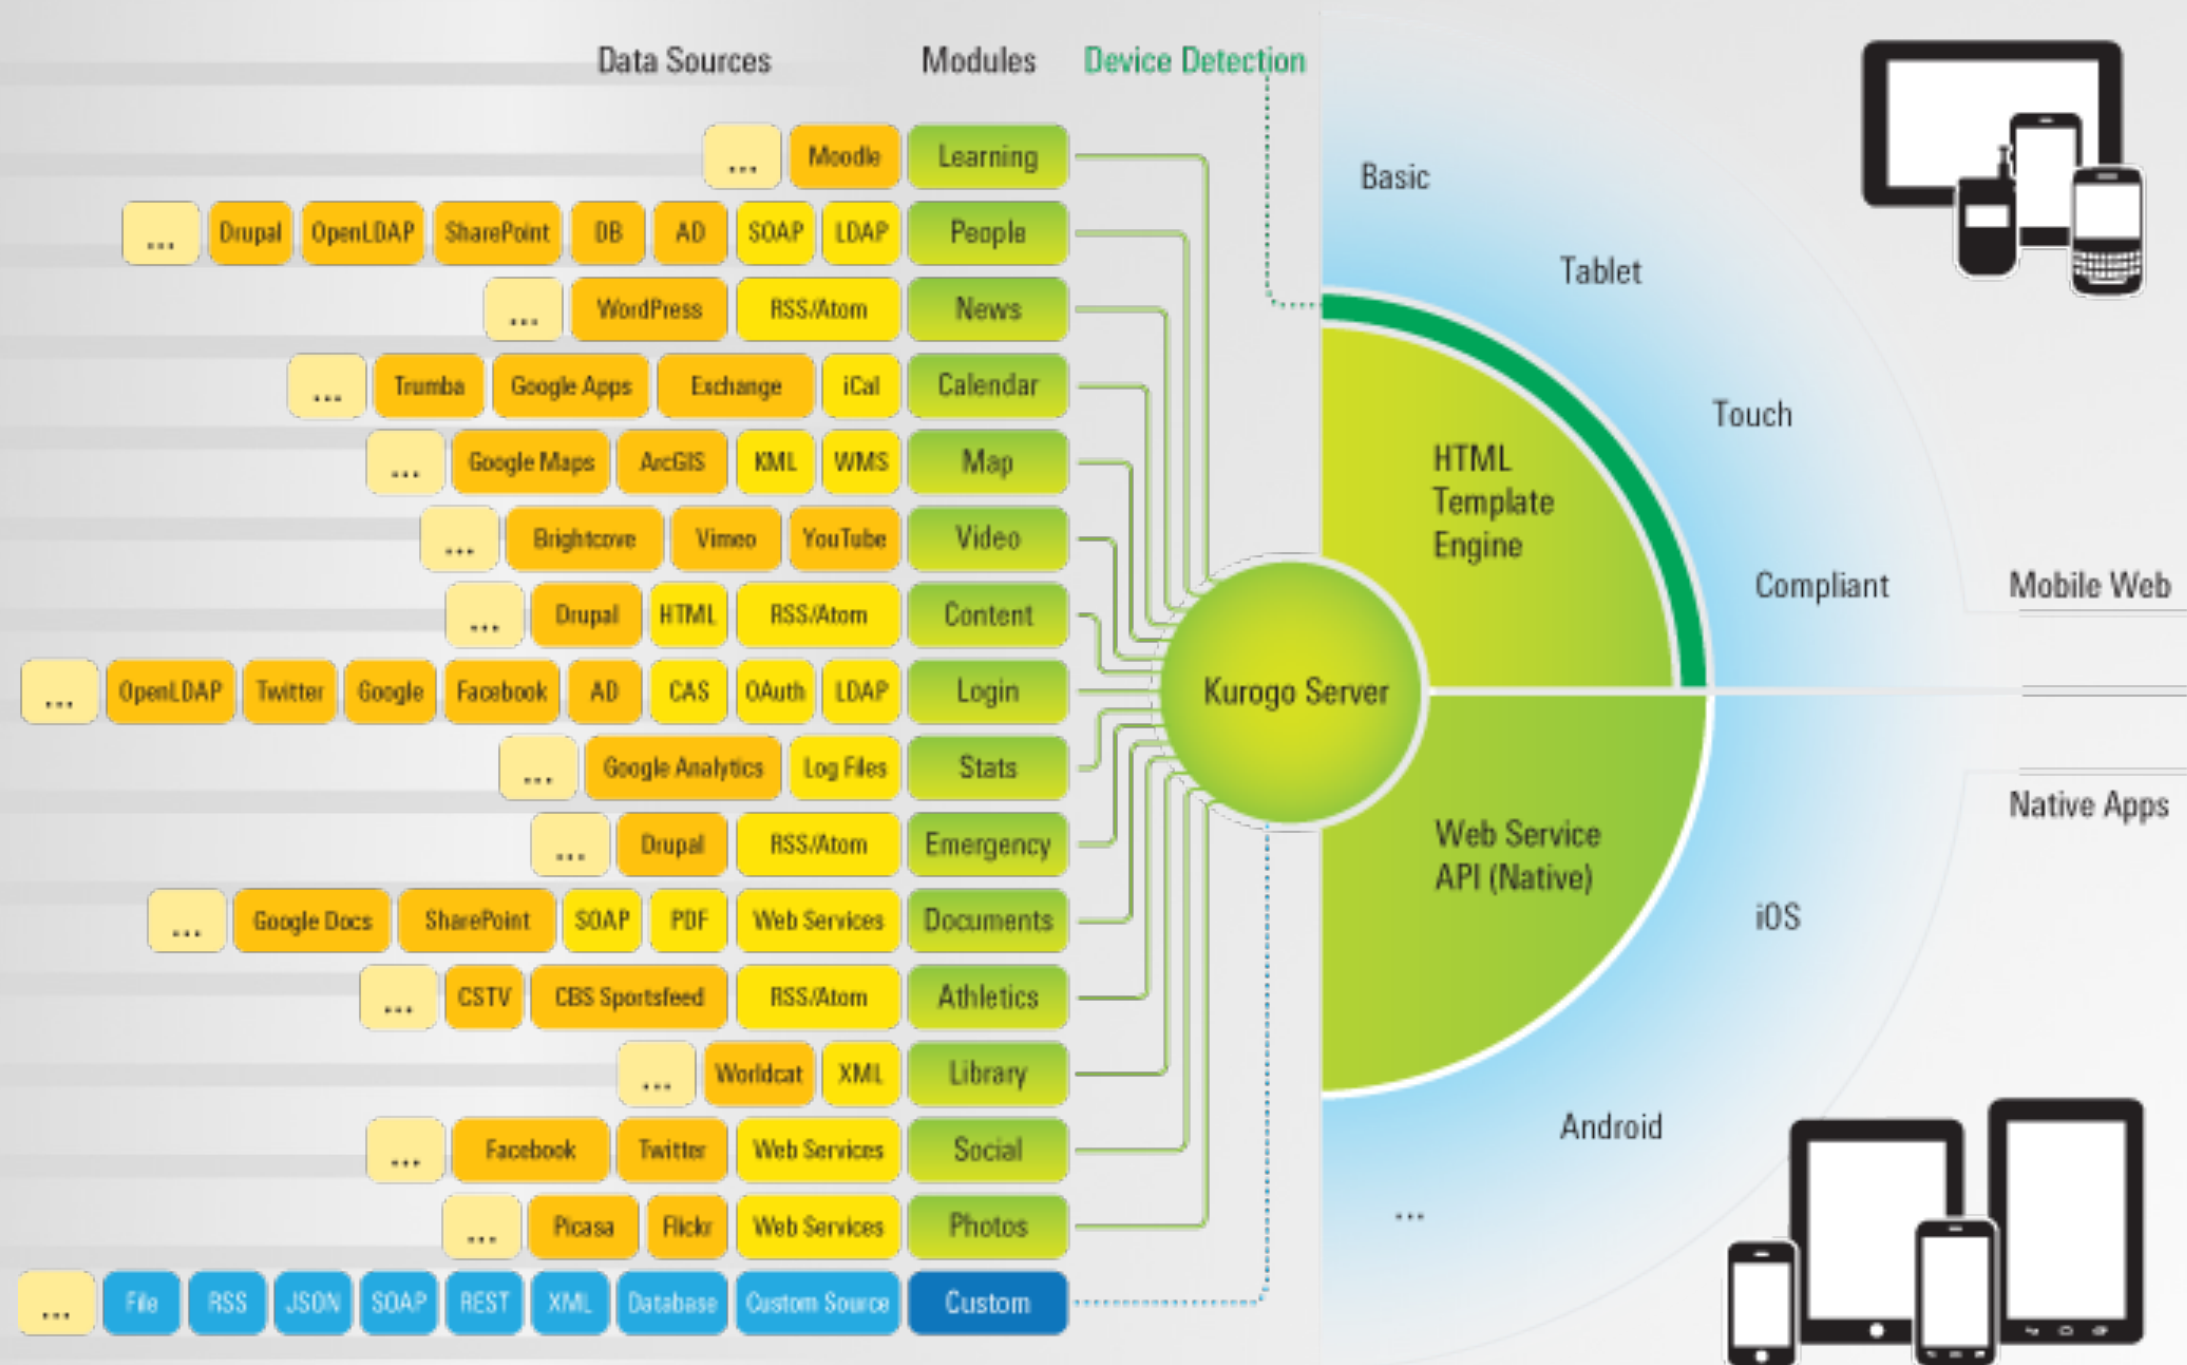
Data Sources Modules Device Detection

... Moodle Learning
... Drupal OpenLDAP SharePoint DB AD SOAP LDAP People
... WordPress RSS/Atom News
... Trumba Google Apps Exchange iCal Calendar
... Google Maps ArcGIS KML WMS Map
... Brightcove Vimeo YouTube Video
... Drupal HTML RSS/Atom Content
... OpenLDAP Twitter Google Facebook AD CAS OAuth LDAP Login
... Google Analytics Log Files Stats
... Drupal RSS/Atom Emergency
... Google Docs SharePoint SOAP PDF Web Services Documents
... CSTV CBS Sportsfeed RSS/Atom Athletics
... Worldcat XML Library
... Facebook Twitter Web Services Social
... Picasa Flickr Web Services Photos
... File RSS JSON SOAP REST XML Database Custom Source Custom

Kurogo Server

HTML Template Engine

Web Service API (Native)

Basic
Tablet
Touch
Compliant
Mobile Web
Native Apps
iOS
Android
...